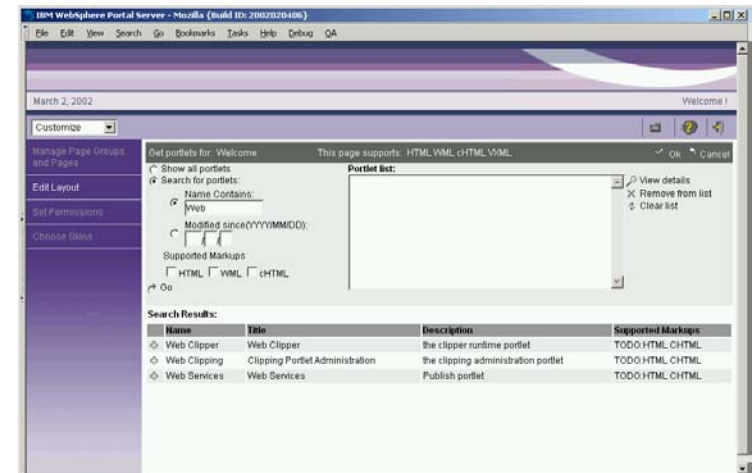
IBM WebSphere Portal Server - Mozilla {Build ID: 2002020406}

File Edit View Search Go Bookmarks Tasks Help Debug QA

March 2, 2002

Welcome !

Customize

Manage Page Groups and Pages

Edit Layout

Set Permissions

Choose Skins

Get portlets for: Welcome

This page supports: HTML WML cHTML VXML

Ok

Cancel

Show all portlets

Search for portlets:

Name Contains:

Web

Modified since(YYYY/MM/DD):

/ /

Supported Markups

HTML WML cHTML

Go

Portlet list:

View details

Remove from list

Clear list

Search Results:

| Name | Title | Description | Supported Markups |
|---|---|---|---|
| Web Clipper | Web Clipper | the clipper runtime portlet | TODO:HTML CHTML |
| Web Clipping | Clipping Portlet Administration | the clipping administration portlet | TODO:HTML CHTML |
| Web Services | Web Services | Publish portlet | TODO:HTML CHTML |